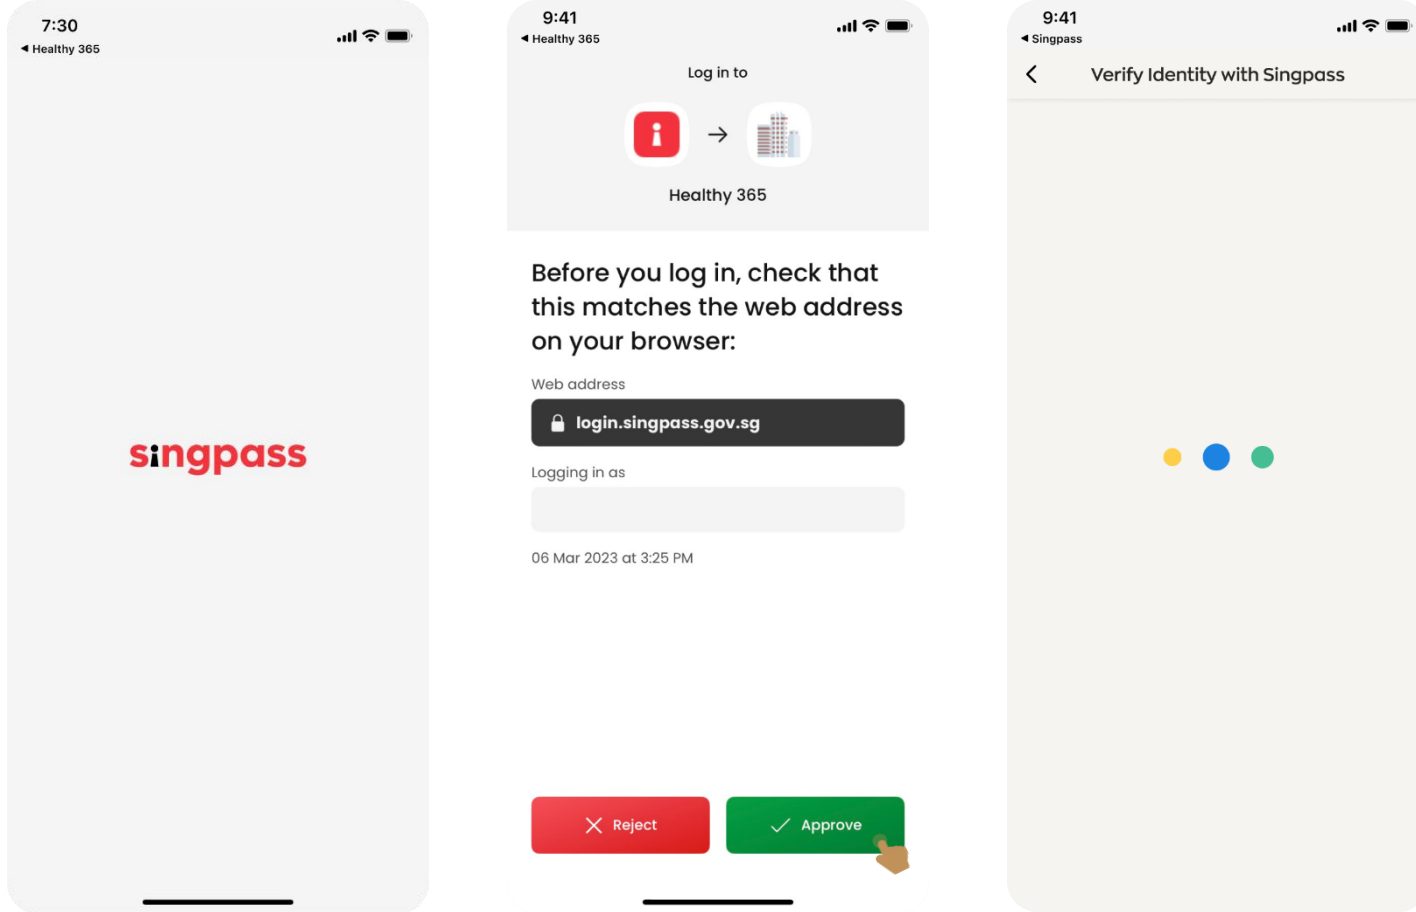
7:30
◂ Healthy 365

singpass

9:41
◂ Healthy 365

Log in to

Healthy 365

Before you log in, check that this matches the web address on your browser:

Web address

login.singpass.gov.sg

Logging in as

06 Mar 2023 at 3:25 PM

Reject

Approve

9:41
◂ Singpass

Verify Identity with Singpass